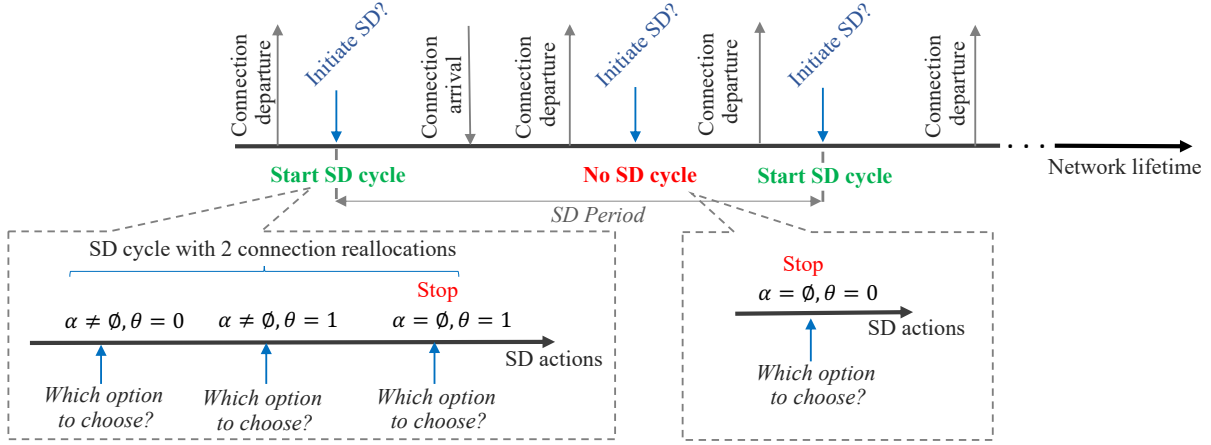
Connection departure

Initiate SD?

Connection arrival

Connection departure

Initiate SD?

Connection departure

Initiate SD?

Connection departure

Network lifetime

Start SD cycle

No SD cycle

Start SD cycle

SD Period

SD cycle with 2 connection reallocations

Stop

$\alpha \neq \emptyset, \theta = 0$ $\alpha \neq \emptyset, \theta = 1$ $\alpha = \emptyset, \theta = 1$

SD actions

Which option to choose?

Which option to choose?

Which option to choose?

Stop

$\alpha = \emptyset, \theta = 0$

SD actions

Which option to choose?